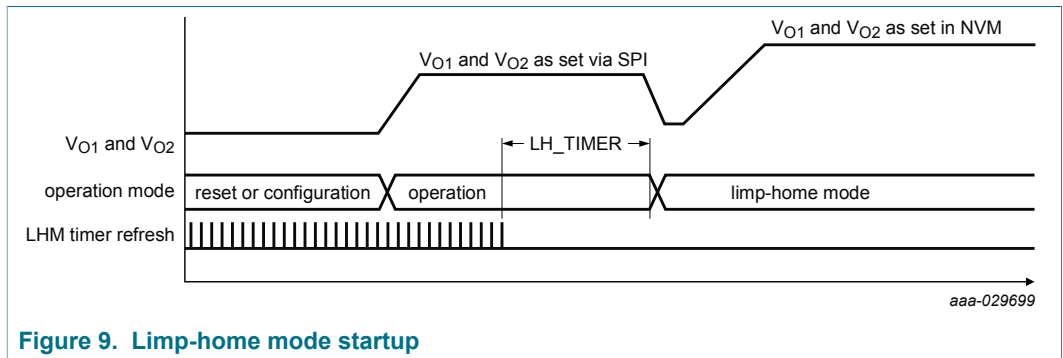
$V_{O1}$ and $V_{O2}$ as set in NVM

$V_{O1}$ and $V_{O2}$ as set via SPI

$V_{O1}$ and $V_{O2}$

LH_TIMER

operation mode

reset or configuration

operation

limp-home mode

LHM timer refresh

aaa-029699

Figure 9. Limp-home mode startup